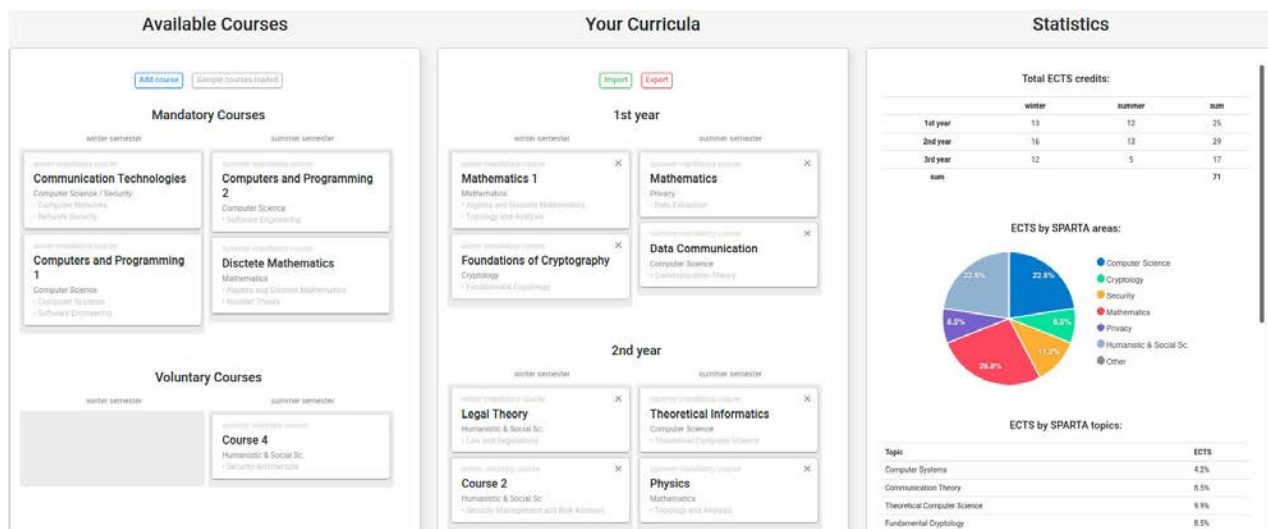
Available Courses

Add course Sample courses loaded

Mandatory Courses

winter semester

summer semester

winter mandatory course
Communication Technologies
Computer Science / Security
• Computer Networks
• Network Security

summer mandatory course
Computers and Programming 2
Computer Science
• Software Engineering

winter mandatory course
Computers and Programming 1
Computer Science
• Computer Systems
• Software Engineering

summer mandatory course
Disctete Mathematics
Mathematics
• Algebra and Discrete Mathematics
• Number Theory

Voluntary Courses

winter semester

summer semester

summer voluntary course
Course 4
Humanistic & Social Sc.
• Security Architecture

Your Curricula

Import Export

1st year

winter semester

summer semester

winter mandatory course
Mathematics 1
Mathematics
• Algebra and Discrete Mathematics
• Topology and Analysis

summer mandatory course
Mathematics
Privacy
• Data Extraction

winter mandatory course
Foundations of Cryptography
Cryptology
• Fundamental Cryptology

summer mandatory course
Data Communication
Computer Science
• Communication Theory

2nd year

winter semester

summer semester

winter mandatory course
Legal Theory
Humanistic & Social Sc.
• Law and Regulations

summer mandatory course
Theoretical Informatics
Computer Science
• Theoretical Computer Science

winter voluntary course
Course 2
Humanistic & Social Sc.
• Security Management and Risk Analysis

summer mandatory course
Physics
Mathematics
• Topology and Analysis

Statistics

Total ECTS credits:

| | winter | summer | sum |
|---|---|---|---|
| 1st year | 13 | 12 | 25 |
| 2nd year | 16 | 13 | 29 |
| 3rd year | 12 | 5 | 17 |
| sum | | | 71 |

ECTS by SPARTA areas:

22.5% 22.5% 8.5% 11.3% 28.8% 8.5%

Computer Science
Cryptology
Security
Mathematics
Privacy
Humanistic & Social Sc.
Other

ECTS by SPARTA topics:

| Topic | ECTS |
|---|---|
| Computer Systems | 4.2% |
| Communication Theory | 8.5% |
| Theoretical Computer Science | 9.9% |
| Fundamental Cryptology | 8.5% |